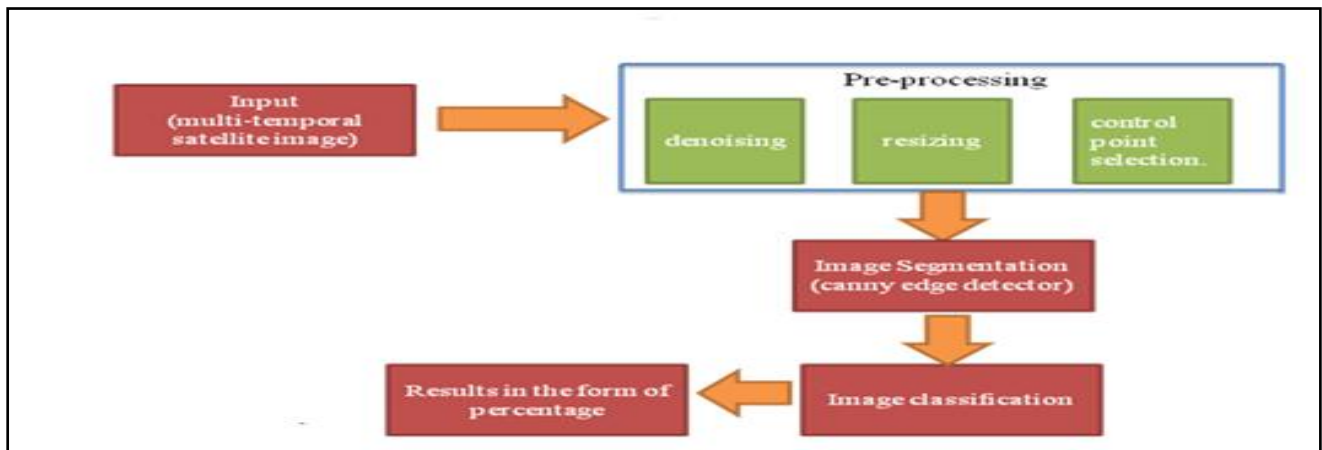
Input
(multi-temporal
satellite image)

Pre-processing

denoising

resizing

control
point
selection.

Image Segmentation
(canny edge detector)

Image classification

Results in the form of
percentage